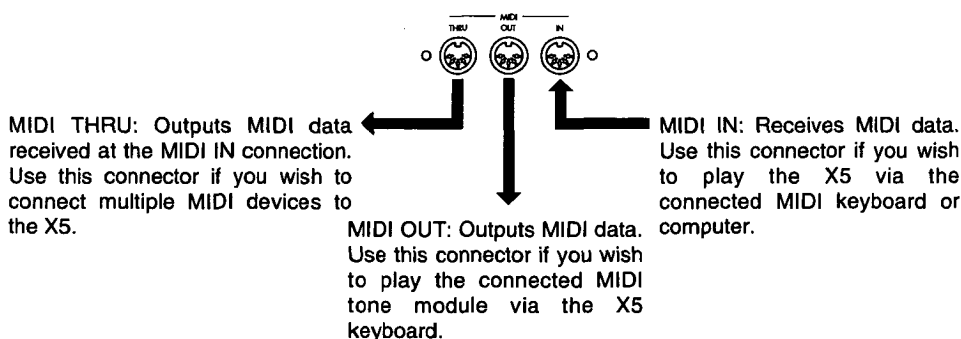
MIDI
THRU OUT IN

MIDI THRU: Outputs MIDI data received at the MIDI IN connection. Use this connector if you wish to connect multiple MIDI devices to the X5.

MIDI OUT: Outputs MIDI data. Use this connector if you wish to play the connected MIDI tone module via the X5 keyboard.

MIDI IN: Receives MIDI data. Use this connector if you wish to play the X5 via the connected MIDI keyboard or computer.